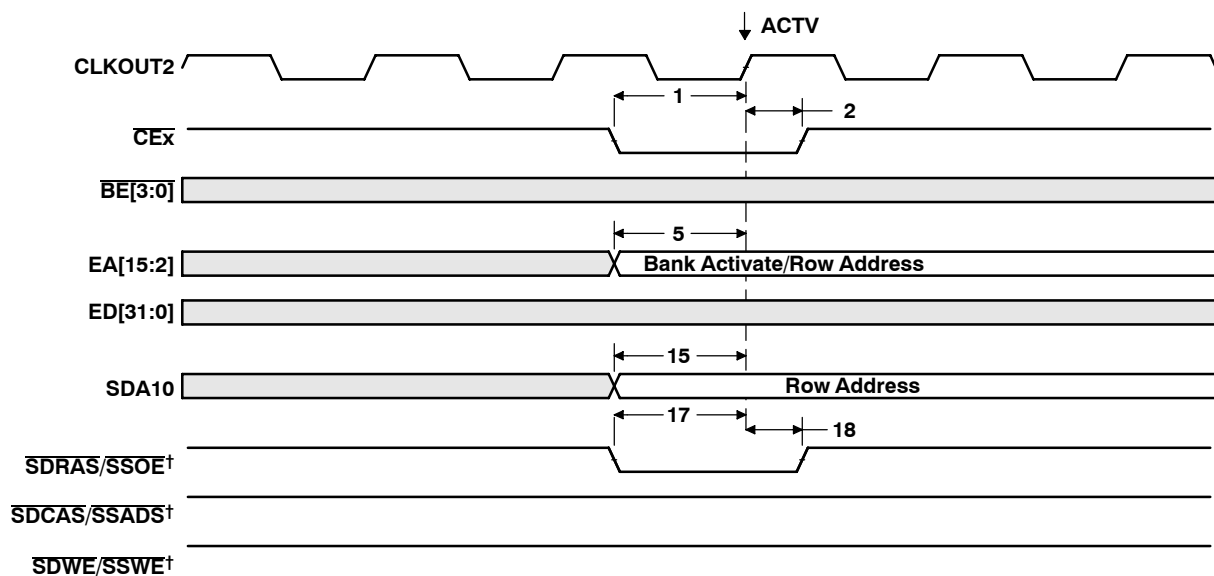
ACTV

CLKOUT2

1

2

$\overline{CEx}$

$\overline{BE[3:0]}$

5

EA[15:2]

Bank Activate/Row Address

ED[31:0]

15

SDA10

Row Address

17

18

$\overline{SDRAS}/\overline{SSOE}^\dagger$

$\overline{SDCAS}/\overline{SSADS}^\dagger$

$\overline{SDWE}/\overline{SSWE}^\dagger$